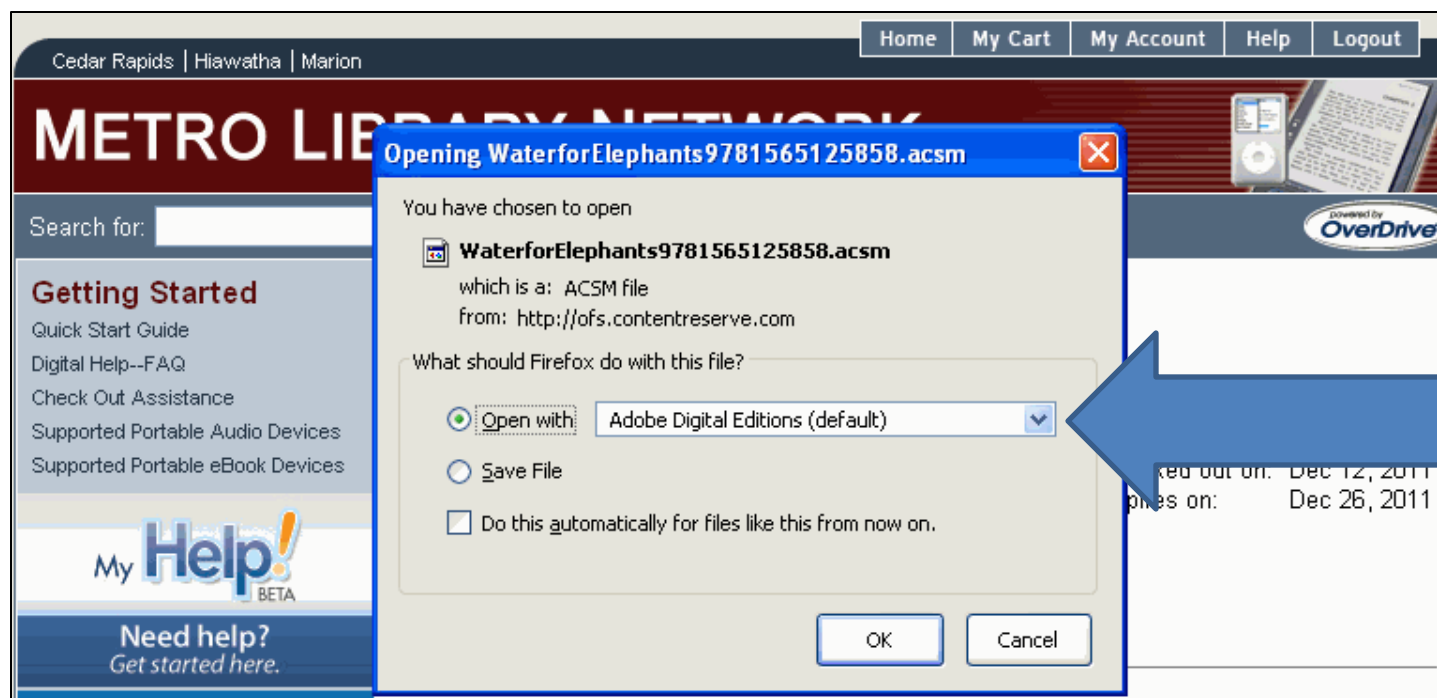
Cedar Rapids | Hiawatha | Marion

Home | My Cart | My Account | Help | Logout

METRO LIB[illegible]

Search for:

powered by OverDrive

Getting Started
Quick Start Guide
Digital Help--FAQ
Check Out Assistance
Supported Portable Audio Devices
Supported Portable eBook Devices

My Help! BETA

Need help?
Get started here.

Opening WaterforElephants9781565125858.acsm

You have chosen to open

WaterforElephants9781565125858.acsm
which is a: ACSM file
from: http://ofs.contentreserve.com

What should Firefox do with this file?

Open with Adobe Digital Editions (default)

Save File

Do this automatically for files like this from now on.

OK Cancel

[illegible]ked out on: Dec 12, 2011
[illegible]ires on: Dec 26, 2011